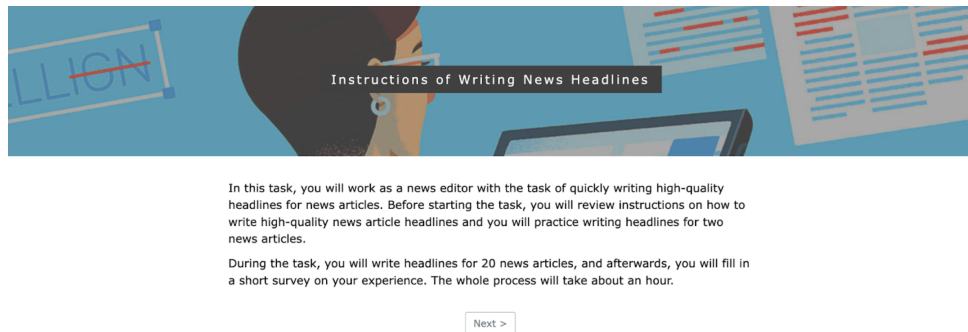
LLIGN

Instructions of Writing News Headlines

In this task, you will work as a news editor with the task of quickly writing high-quality headlines for news articles. Before starting the task, you will review instructions on how to write high-quality news article headlines and you will practice writing headlines for two news articles.

During the task, you will write headlines for 20 news articles, and afterwards, you will fill in a short survey on your experience. The whole process will take about an hour.

Next >